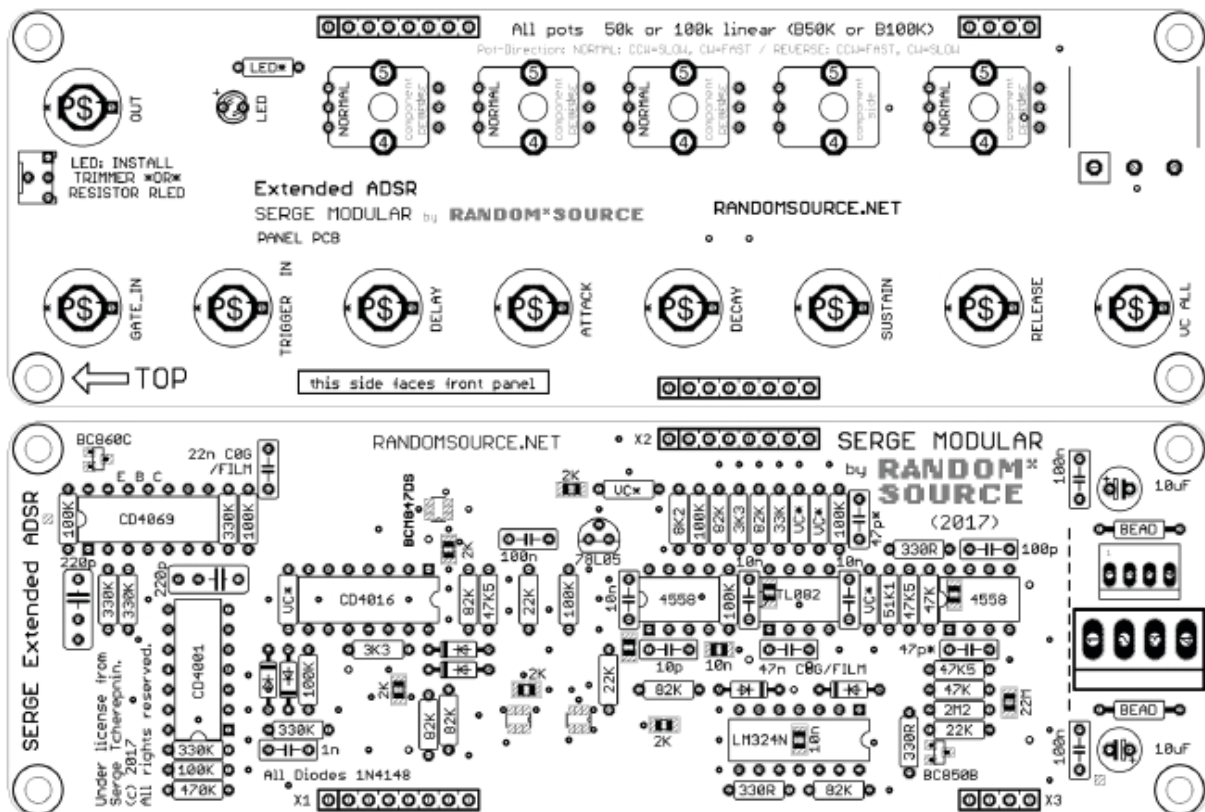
All pots 50k or 100k linear (B50K or B100K)
Pot-Direction: NORMAL: CCW=SLOW, CW=FAST / REVERSE: CCW=FAST, CW=SLOW
LED*
LED
OUT
5
4
NORMAL
component side
LED: INSTALL TRIMMER *OR* RESISTOR RLED
Extended ADSR
SERGE MODULAR by RANDOM*SOURCE
RANDOMSOURCE.NET
PANEL PCB
GATE_IN
TRIGGER IN
DELAY
ATTACK
DECAY
SUSTAIN
RELEASE
VC ALL
TOP
this side faces front panel

BC860C
E B C
22n C0G /FILM
RANDOMSOURCE.NET
X2
SERGE MODULAR
by RANDOM* SOURCE
(2017)
100n
10uF
SERGE Extended ADSR
100K
CD4069
330K
100K
BCM847DS
2K
VC*
8K2
100K
82K
3K3
82K
33K
VC*
VC*
100K
47p*
BEAD
220p
330K
330K
220p
100n
78L05
330R
100p
VC*
CD4016
82K
47K5
22K
100K
10n
4558
100K
10n
TL082
10n
VC*
51K1
47K5
47K
4558
CD4001
3K3
2K
2K
22K
10p
10n
47n C0G/FILM
47p*
47K5
47K
2M2
22K
22M
100K
2K
82K
82K
82K
BEAD
Under license from Serge Tcherepnin. (C) 2017 All rights reserved.
330K
1n
2K
330R
LM324N
10n
100n
10uF
330K
100K
470K
All Diodes 1N4148
BC850B
X1
330R
82K
X3